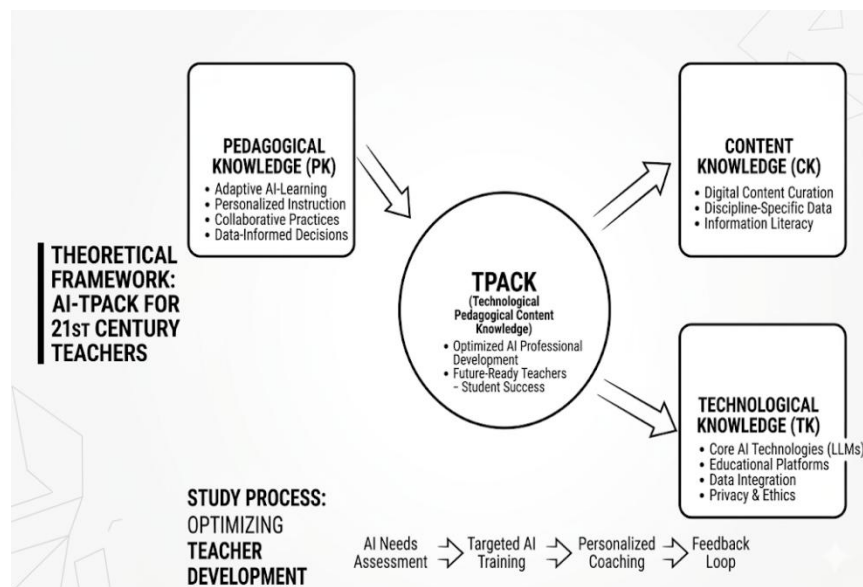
THEORETICAL FRAMEWORK: AI-TPACK FOR 21ST CENTURY TEACHERS

PEDAGOGICAL KNOWLEDGE (PK)
• Adaptive AI-Learning
• Personalized Instruction
• Collaborative Practices
• Data-Informed Decisions

CONTENT KNOWLEDGE (CK)
• Digital Content Curation
• Discipline-Specific Data
• Information Literacy

TPACK
(Technological Pedagogical Content Knowledge)
• Optimized AI Professional Development
• Future-Ready Teachers - Student Success

TECHNOLOGICAL KNOWLEDGE (TK)
• Core AI Technologies (LLMs)
• Educational Platforms
• Data Integration
• Privacy & Ethics

STUDY PROCESS: OPTIMIZING TEACHER DEVELOPMENT

AI Needs Assessment → Targeted AI Training → Personalized Coaching → Feedback Loop